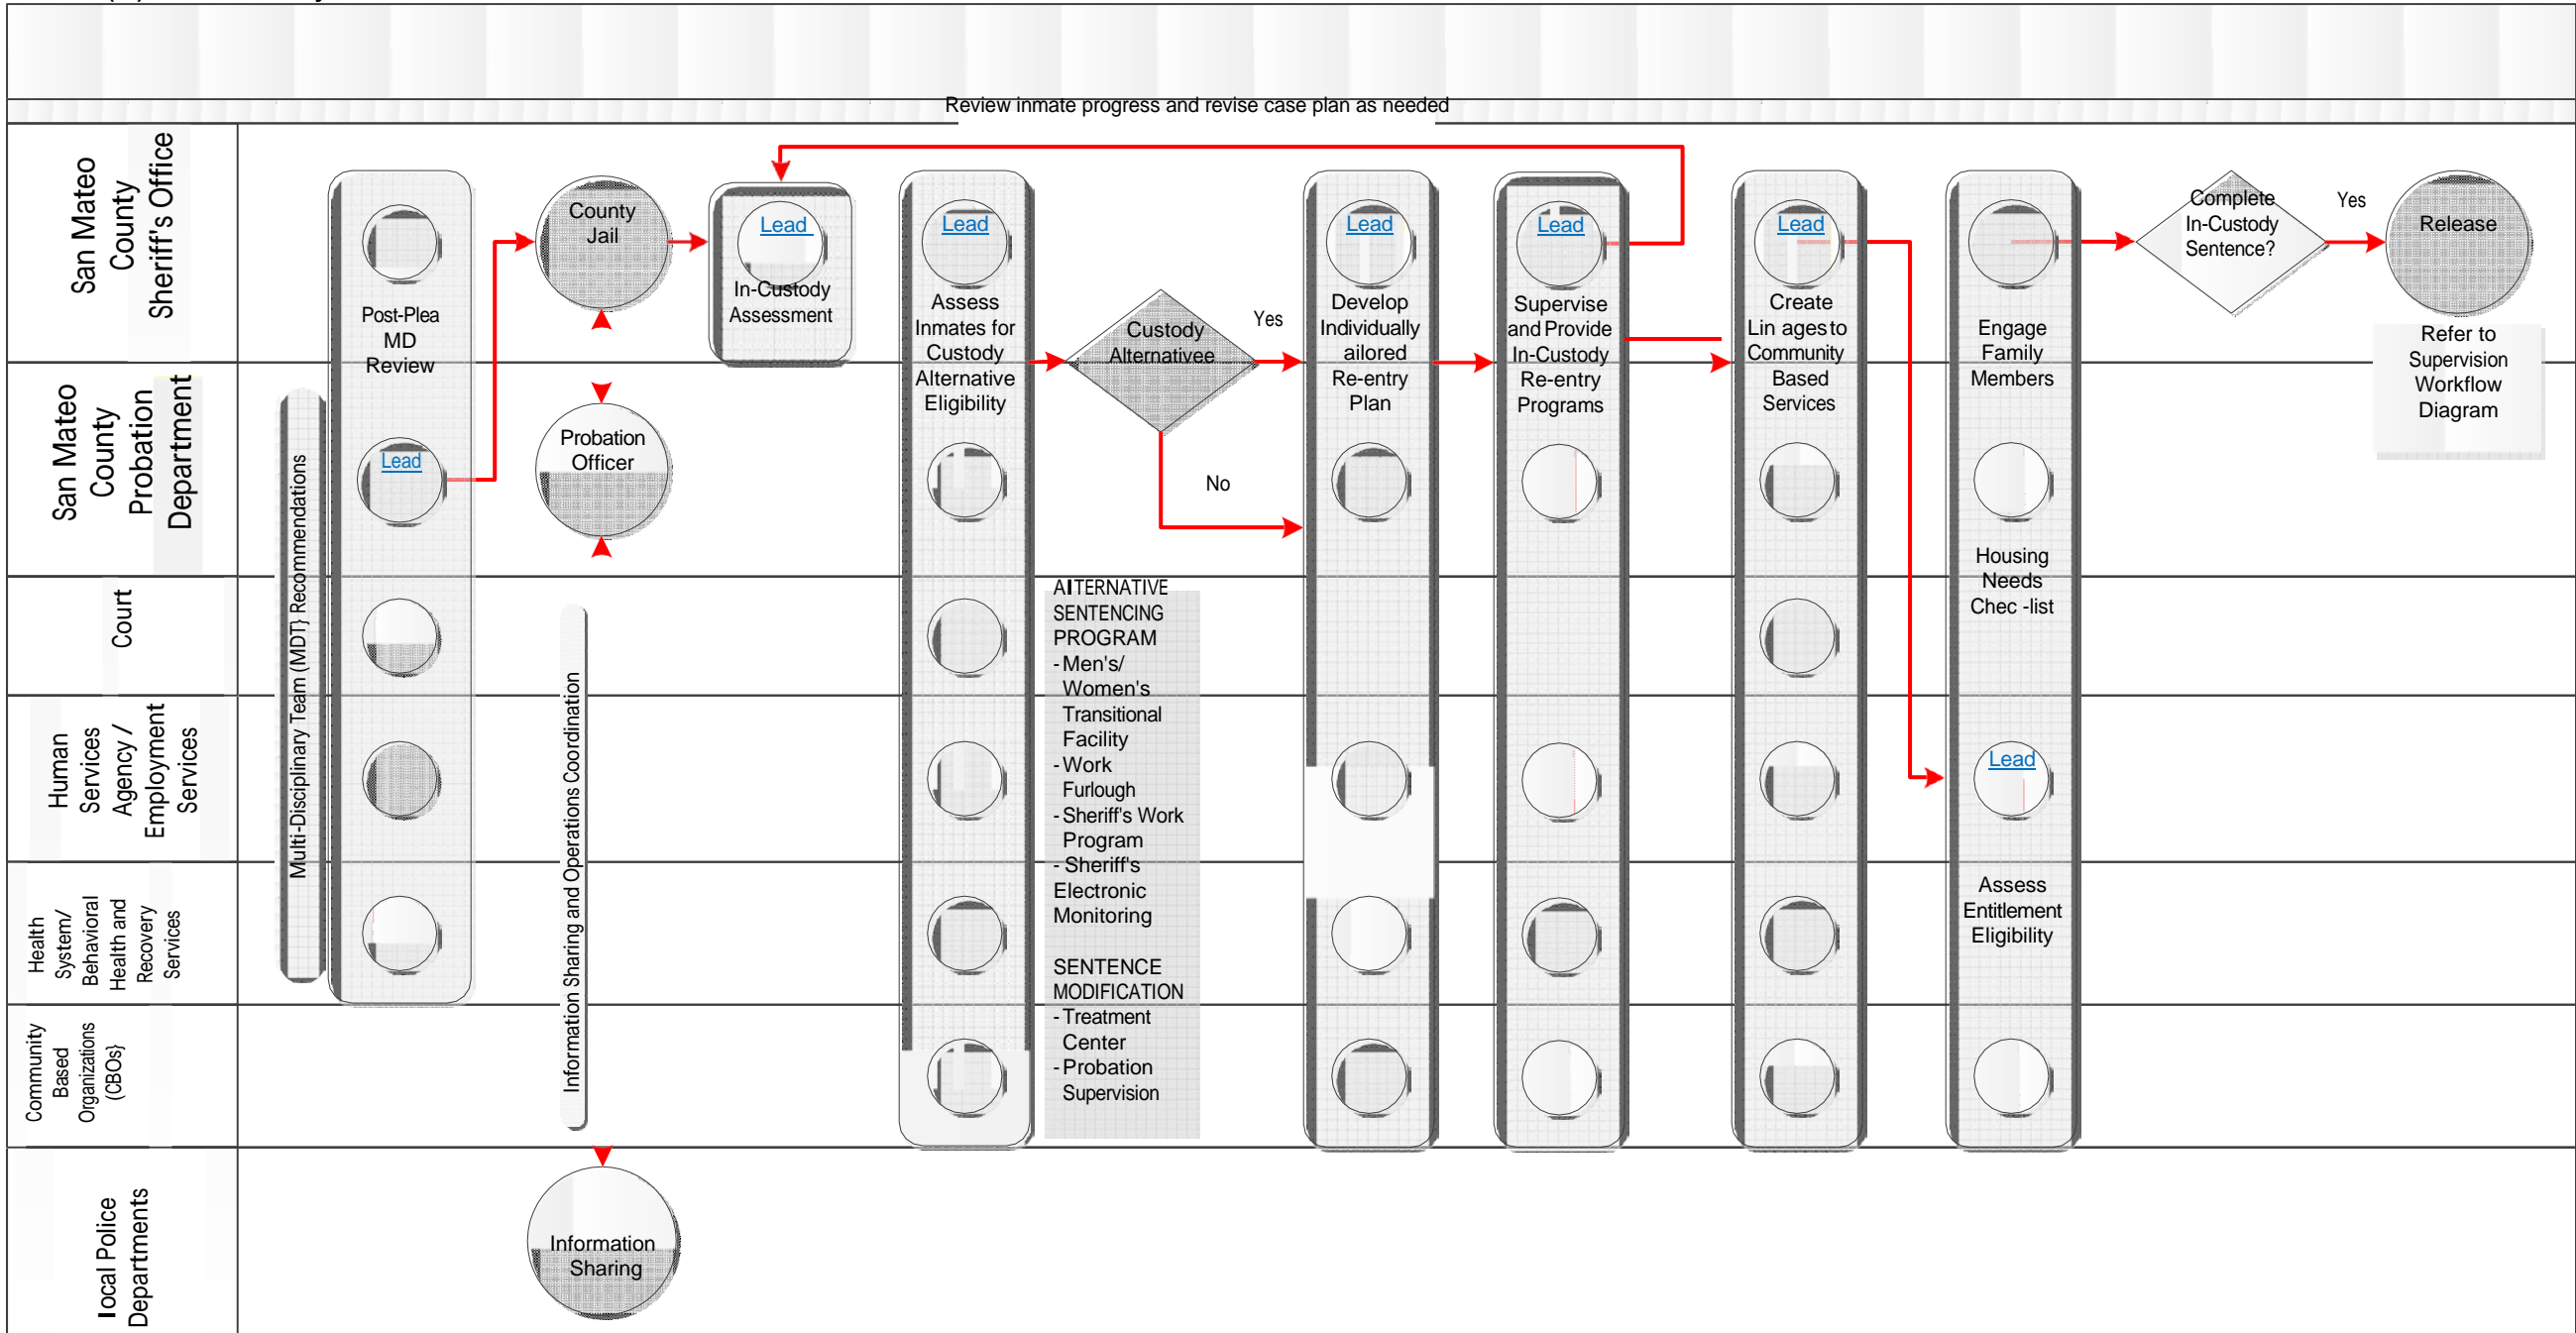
Review inmate progress and revise case plan as needed

San Mateo County Sheriff's Office

San Mateo County Probation Department

Court

Human Services Agency / Employment Services

Health System/ Behavioral Health and Recovery Services

Community Based Organizations (CBOs)

local Police Departments

Multi-Disciplinary Team (MDT) Recommendations

Post-Plea MD Review

Lead

County Jail

Probation Officer

Information Sharing and Operations Coordination

Information Sharing

Lead

In-Custody Assessment

Lead

Assess Inmates for Custody Alternative Eligibility

Custody Alternativee

Yes

No

AlTERNATIVE SENTENCING PROGRAM
- Men's/ Women's Transitional Facility
- Work Furlough
- Sheriff's Work Program
- Sheriff's Electronic Monitoring

SENTENCE MODIFICATION
- Treatment Center
- Probation Supervision

Lead

Develop Individually ailored Re-entry Plan

Lead

Supervise and Provide In-Custody Re-entry Programs

Lead

Create Lin ages to Community Based Services

Engage Family Members

Housing Needs Chec -list

Lead

Assess Entitlement Eligibility

Complete In-Custody Sentence?

Yes

Release

Refer to Supervision Workflow Diagram